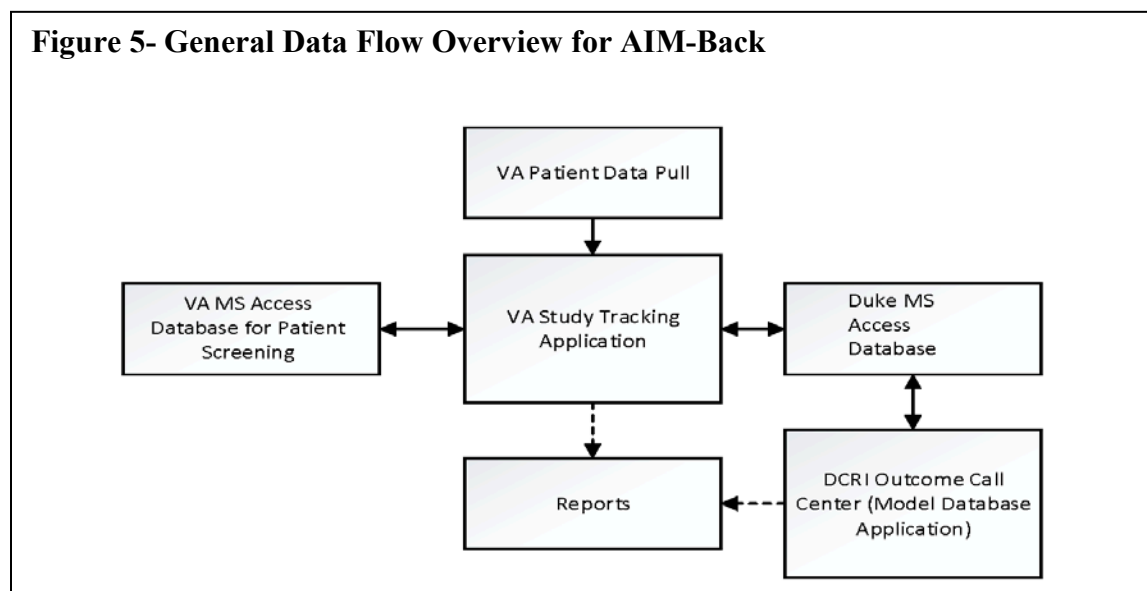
**Figure 5- General Data Flow Overview for AIM-Back**

VA Patient Data Pull

VA MS Access Database for Patient Screening

VA Study Tracking Application

Duke MS Access Database

Reports

DCRI Outcome Call Center (Model Database Application)